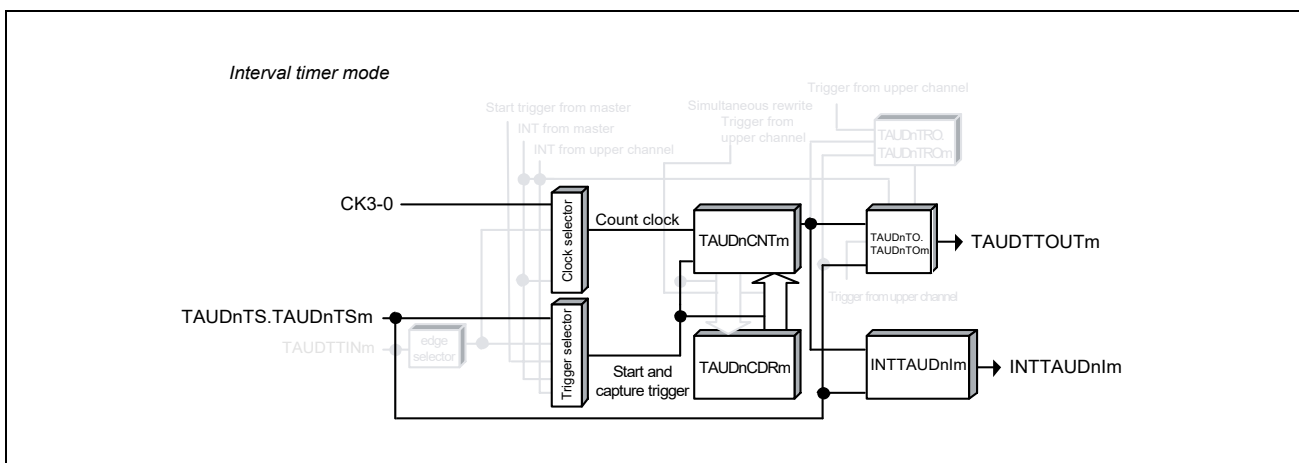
Interval timer mode

Trigger from upper channel

Start trigger from master

INT from master

INT from upper channel

Simultaneous rewrite

Trigger from upper channel

TAUDnTRO.
TAUDnTROm

CK3-0

Clock selector

Count clock

TAUDnCNTm

TAUDnTO.
TAUDnTOm

TAUDTTOUTm

Trigger from upper channel

TAUDnTS.TAUDnTSm

TAUDTTINm

edge selector

Trigger selector

Start and capture trigger

TAUDnCDRm

INTTAUDnIm

INTTAUDnIm